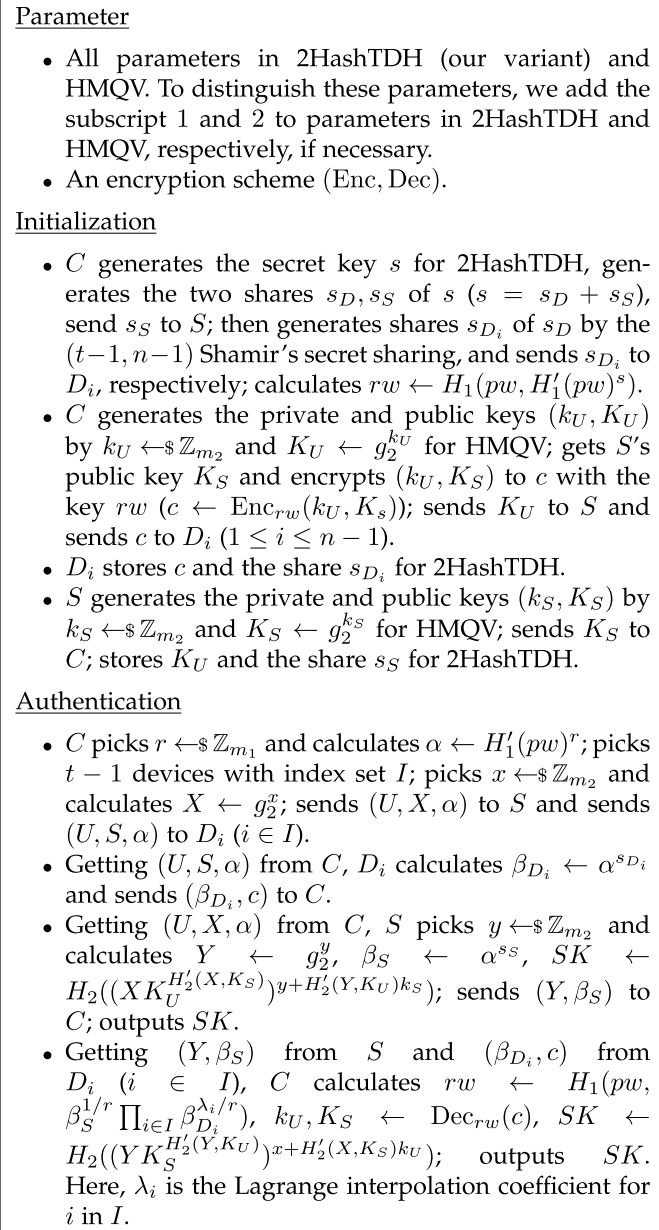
Parameter

- All parameters in 2HashTDH (our variant) and HMQV. To distinguish these parameters, we add the subscript 1 and 2 to parameters in 2HashTDH and HMQV, respectively, if necessary.
- An encryption scheme $(\mathrm{Enc}, \mathrm{Dec})$.

Initialization

- $C$ generates the secret key $s$ for 2HashTDH, generates the two shares $s_D, s_S$ of $s$ ($s = s_D + s_S$), send $s_S$ to $S$; then generates shares $s_{D_i}$ of $s_D$ by the $(t-1, n-1)$ Shamir's secret sharing, and sends $s_{D_i}$ to $D_i$, respectively; calculates $rw \leftarrow H_1(pw, H_1'(pw)^s)$.
- $C$ generates the private and public keys $(k_U, K_U)$ by $k_U \leftarrow\$ \mathbb{Z}_{m_2}$ and $K_U \leftarrow g_2^{k_U}$ for HMQV; gets $S$'s public key $K_S$ and encrypts $(k_U, K_S)$ to $c$ with the key $rw$ ($c \leftarrow \mathrm{Enc}_{rw}(k_U, K_s)$); sends $K_U$ to $S$ and sends $c$ to $D_i$ $(1 \leq i \leq n-1)$.
- $D_i$ stores $c$ and the share $s_{D_i}$ for 2HashTDH.
- $S$ generates the private and public keys $(k_S, K_S)$ by $k_S \leftarrow\$ \mathbb{Z}_{m_2}$ and $K_S \leftarrow g_2^{k_S}$ for HMQV; sends $K_S$ to $C$; stores $K_U$ and the share $s_S$ for 2HashTDH.

Authentication

- $C$ picks $r \leftarrow\$ \mathbb{Z}_{m_1}$ and calculates $\alpha \leftarrow H_1'(pw)^r$; picks $t-1$ devices with index set $I$; picks $x \leftarrow\$ \mathbb{Z}_{m_2}$ and calculates $X \leftarrow g_2^x$; sends $(U, X, \alpha)$ to $S$ and sends $(U, S, \alpha)$ to $D_i$ $(i \in I)$.
- Getting $(U, S, \alpha)$ from $C$, $D_i$ calculates $\beta_{D_i} \leftarrow \alpha^{s_{D_i}}$ and sends $(\beta_{D_i}, c)$ to $C$.
- Getting $(U, X, \alpha)$ from $C$, $S$ picks $y \leftarrow\$ \mathbb{Z}_{m_2}$ and calculates $Y \leftarrow g_2^y$, $\beta_S \leftarrow \alpha^{s_S}$, $SK \leftarrow H_2((XK_U^{H_2'(X,K_S)})^{y+H_2'(Y,K_U)k_S})$; sends $(Y, \beta_S)$ to $C$; outputs $SK$.
- Getting $(Y, \beta_S)$ from $S$ and $(\beta_{D_i}, c)$ from $D_i$ $(i \in I)$, $C$ calculates $rw \leftarrow H_1(pw, \beta_S^{1/r} \prod_{i\in I} \beta_{D_i}^{\lambda_i/r})$, $k_U, K_S \leftarrow \mathrm{Dec}_{rw}(c)$, $SK \leftarrow H_2((YK_S^{H_2'(Y,K_U)})^{x+H_2'(X,K_S)k_U})$; outputs $SK$. Here, $\lambda_i$ is the Lagrange interpolation coefficient for $i$ in $I$.